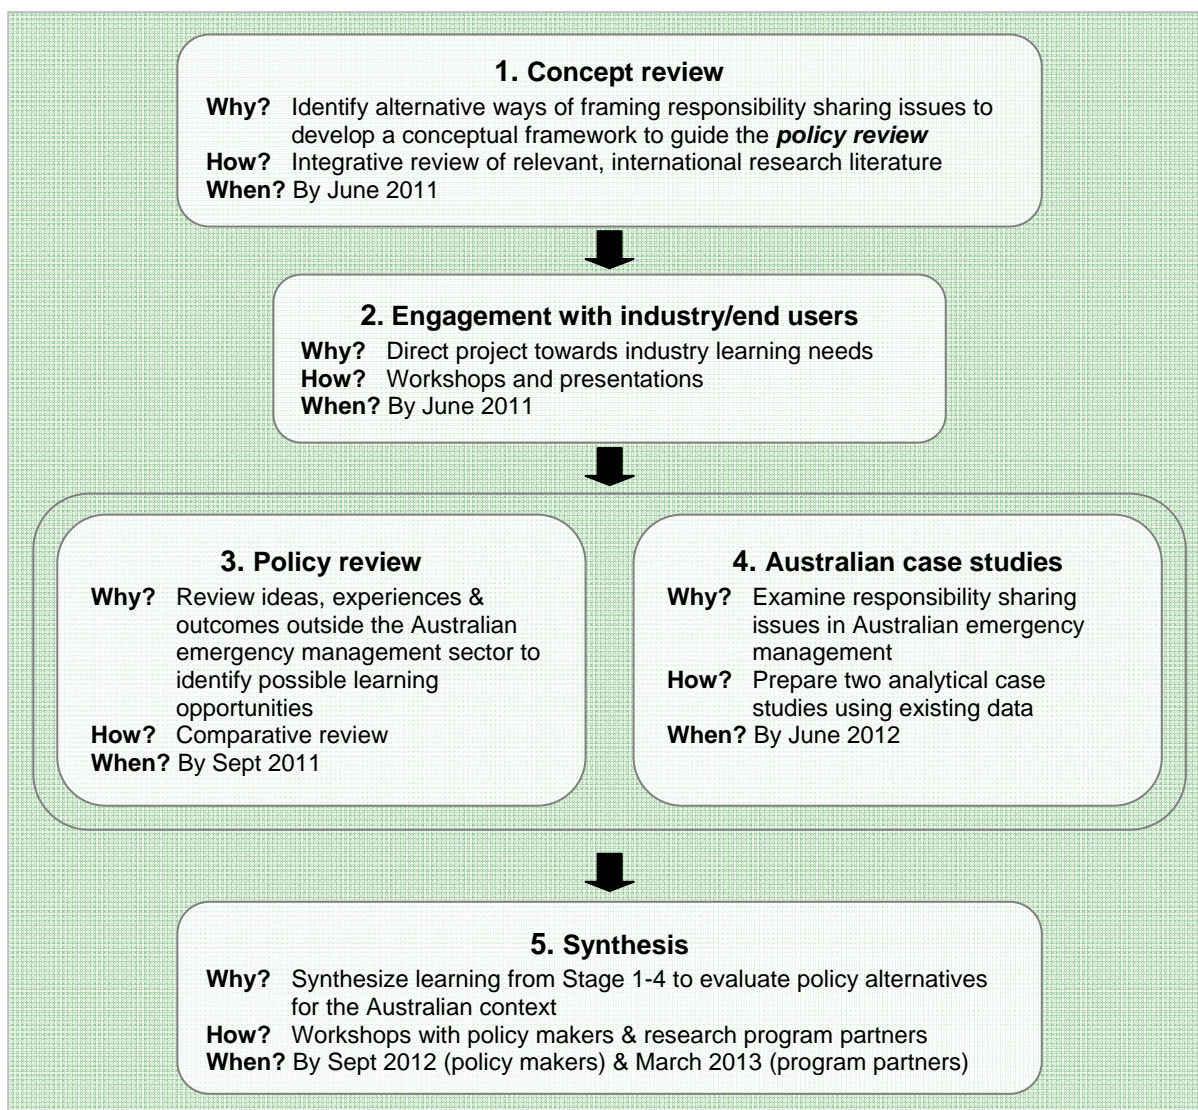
1. Concept review

Why? Identify alternative ways of framing responsibility sharing issues to develop a conceptual framework to guide the ***policy review***
How? Integrative review of relevant, international research literature
When? By June 2011

2. Engagement with industry/end users

Why? Direct project towards industry learning needs
How? Workshops and presentations
When? By June 2011

3. Policy review

Why? Review ideas, experiences & outcomes outside the Australian emergency management sector to identify possible learning opportunities
How? Comparative review
When? By Sept 2011

4. Australian case studies

Why? Examine responsibility sharing issues in Australian emergency management
How? Prepare two analytical case studies using existing data
When? By June 2012

5. Synthesis

Why? Synthesize learning from Stage 1-4 to evaluate policy alternatives for the Australian context
How? Workshops with policy makers & research program partners
When? By Sept 2012 (policy makers) & March 2013 (program partners)